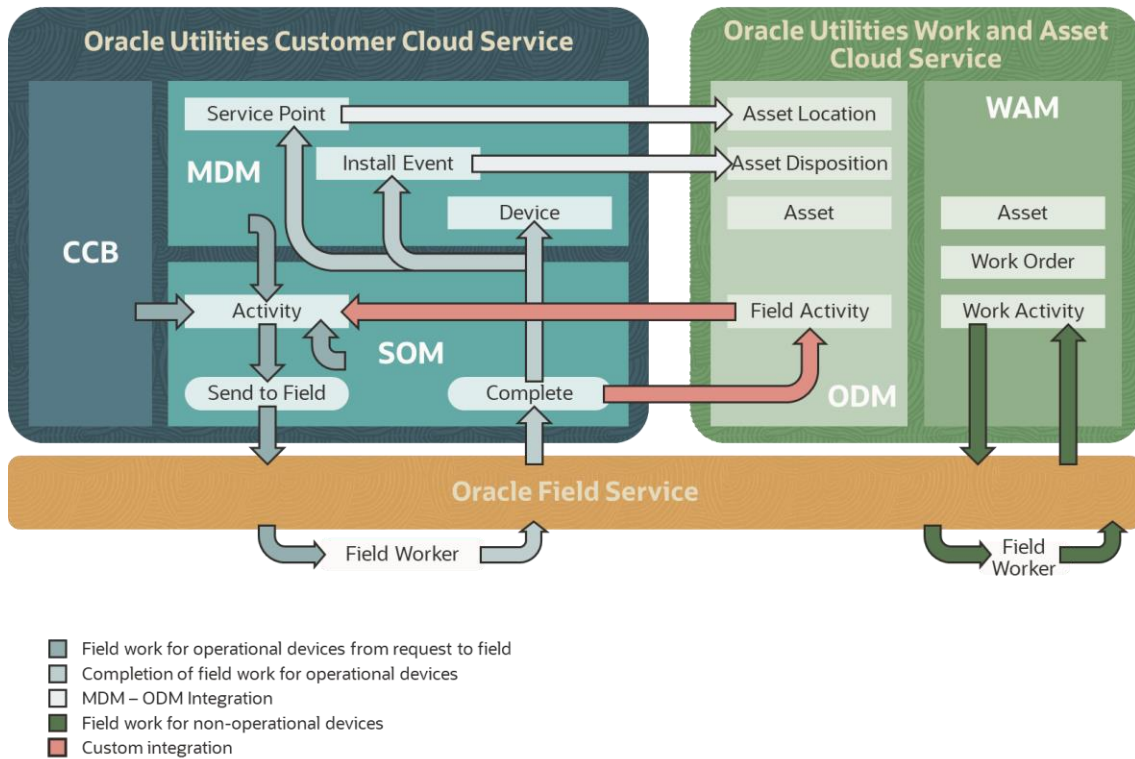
Oracle Utilities Customer Cloud Service

Oracle Utilities Work and Asset Cloud Service

CCB

MDM

Service Point

Install Event

Device

Activity

SOM

Send to Field

Complete

Asset Location

Asset Disposition

Asset

Field Activity

ODM

WAM

Asset

Work Order

Work Activity

Oracle Field Service

Field Worker

Field Worker

Field work for operational devices from request to field
Completion of field work for operational devices
MDM – ODM Integration
Field work for non-operational devices
Custom integration